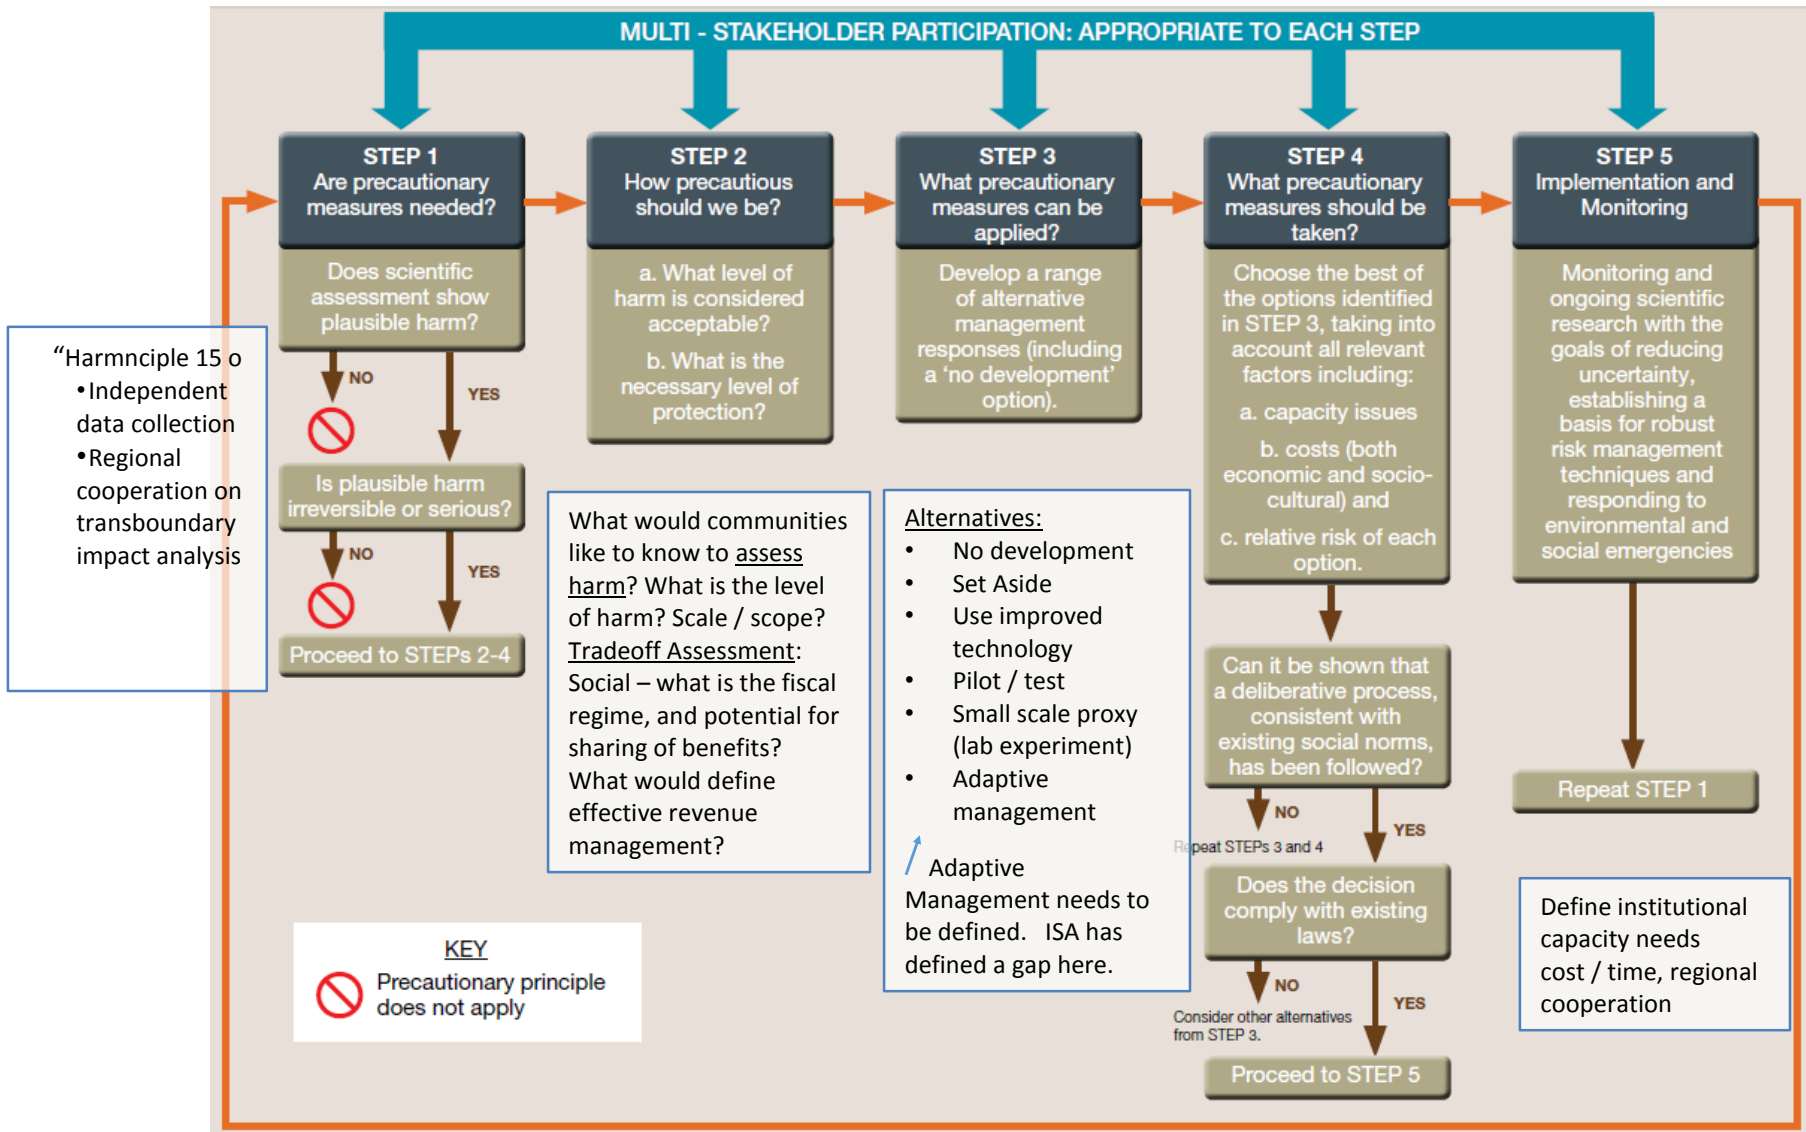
MULTI - STAKEHOLDER PARTICIPATION: APPROPRIATE TO EACH STEP

STEP 1
Are precautionary measures needed?

Does scientific assessment show plausible harm?

NO

YES

Is plausible harm irreversible or serious?

NO

YES

Proceed to STEPs 2-4

STEP 2
How precautious should we be?

a. What level of harm is considered acceptable?

b. What is the necessary level of protection?

STEP 3
What precautionary measures can be applied?

Develop a range of alternative management responses (including a 'no development' option).

STEP 4
What precautionary measures should be taken?

Choose the best of the options identified in STEP 3, taking into account all relevant factors including:

a. capacity issues

b. costs (both economic and socio-cultural) and

c. relative risk of each option.

Can it be shown that a deliberative process, consistent with existing social norms, has been followed?

NO

Repeat STEPs 3 and 4

YES

Does the decision comply with existing laws?

NO

Consider other alternatives from STEP 3.

YES

Proceed to STEP 5

STEP 5
Implementation and Monitoring

Monitoring and ongoing scientific research with the goals of reducing uncertainty, establishing a basis for robust risk management techniques and responding to environmental and social emergencies

Repeat STEP 1

"Harmnciple 15 o
•Independent data collection
•Regional cooperation on transboundary impact analysis

What would communities like to know to assess harm? What is the level of harm? Scale / scope? Tradeoff Assessment: Social – what is the fiscal regime, and potential for sharing of benefits? What would define effective revenue management?

Alternatives:
• No development
• Set Aside
• Use improved technology
• Pilot / test
• Small scale proxy (lab experiment)
• Adaptive management

Adaptive Management needs to be defined. ISA has defined a gap here.

KEY
Precautionary principle does not apply

Define institutional capacity needs cost / time, regional cooperation